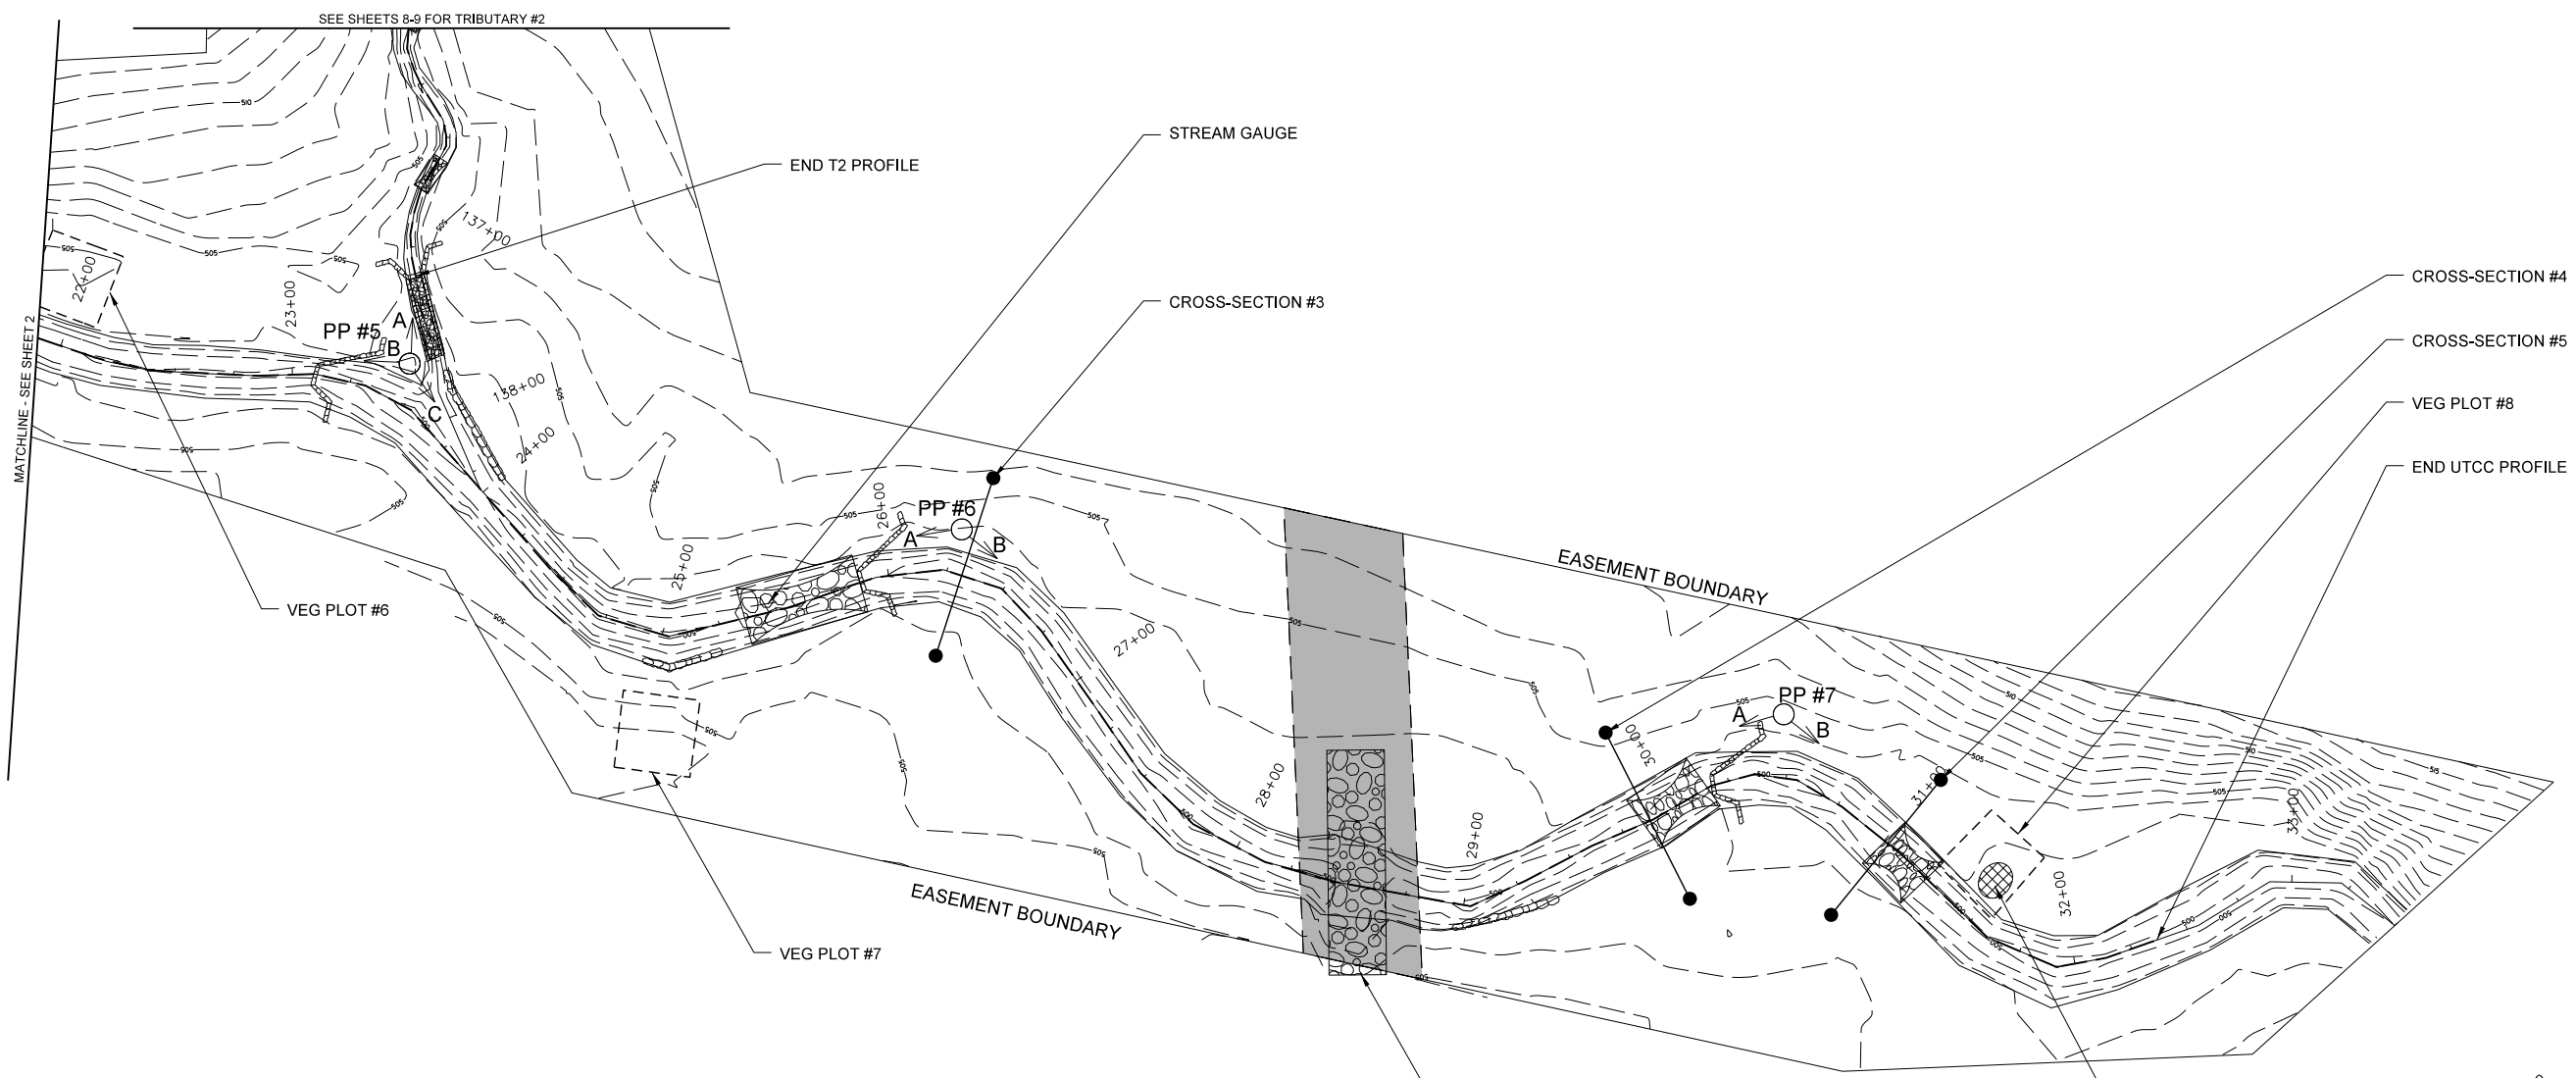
SEE SHEETS 8-9 FOR TRIBUTARY #2

STREAM GAUGE

END T2 PROFILE

CROSS-SECTION #3

CROSS-SECTION #4

CROSS-SECTION #5

VEG PLOT #8

END UTCC PROFILE

MATCHLINE - SEE SHEET 2

510
505
505
505
22+00
23+00
PP #5
A
B
C
137+00
138+00
24+00
505
505
505
505

VEG PLOT #6

25+00
26+00
PP #6
A
B
505
505
27+00
28+00
505
505
505
505
29+00
30+00
PP #7
A
B
505
500
31+00
32+00
33+00
510
505
515
500
505

EASEMENT BOUNDARY

EASEMENT BOUNDARY

VEG PLOT #7